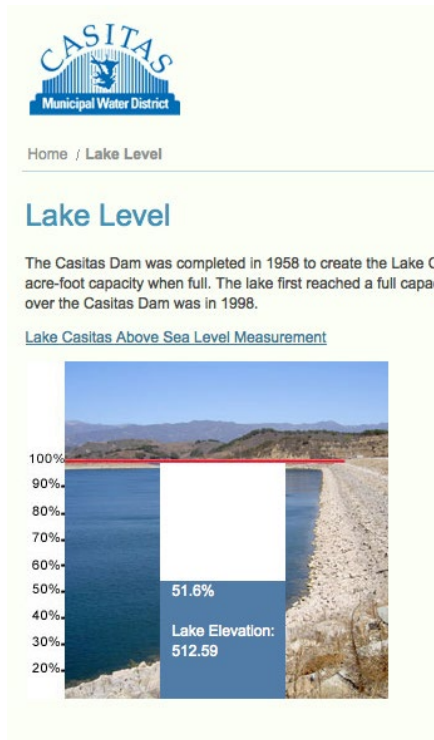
CASITAS
Municipal Water District

Home / Lake Level

Lake Level

The Casitas Dam was completed in 1958 to create the Lake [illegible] acre-foot capacity when full. The lake first reached a full capa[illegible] over the Casitas Dam was in 1998.

Lake Casitas Above Sea Level Measurement

100%
90%
80%
70%
60%
50%
40%
30%
20%

51.6%

Lake Elevation: 512.59